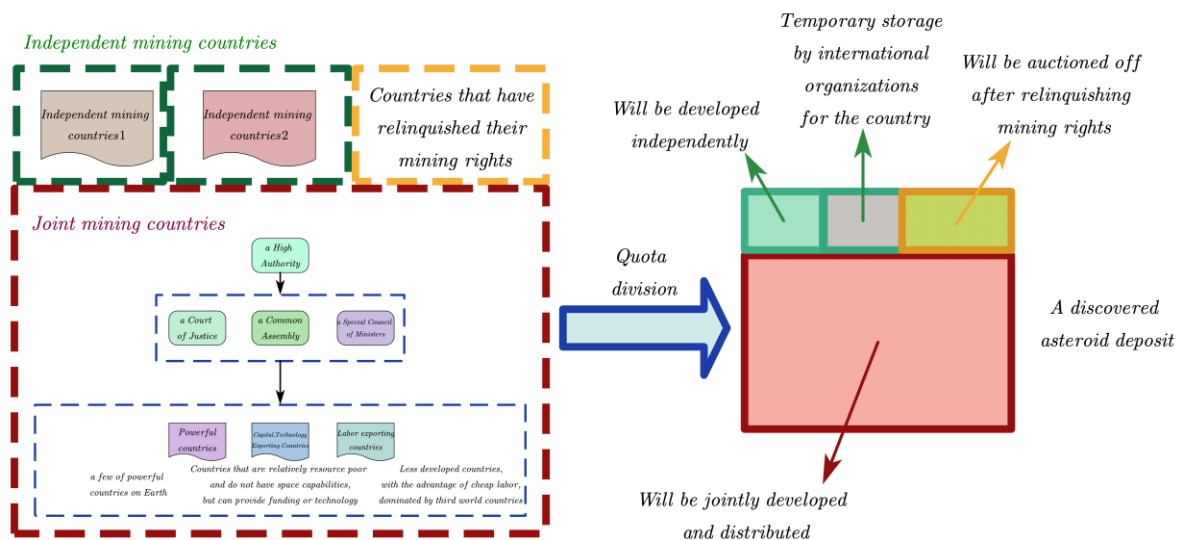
Independent mining countries

Independent mining countries1

Independent mining countries2

Countries that have relinquished their mining rights

Joint mining countries

a High Authority

a Court of Justice

a Common Assembly

a Special Council of Ministers

Powerful countries

Capital,Technology Exporting Countries

Labor exporting countries

a few of powerful countries on Earth

Countries that are relatively resource poor and do not have space capabilities, but can provide funding or technology

Less developed countries, with the advantage of cheap labor, dominated by third world countries

Quota division

Will be developed independently

Temporary storage by international organizations for the country

Will be auctioned off after relinquishing mining rights

A discovered asteroid deposit

Will be jointly developed and distributed